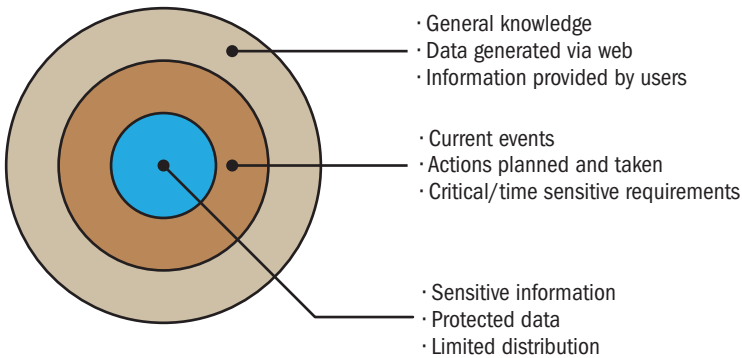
· General knowledge
· Data generated via web
· Information provided by users

· Current events
· Actions planned and taken
· Critical/time sensitive requirements

· Sensitive information
· Protected data
· Limited distribution